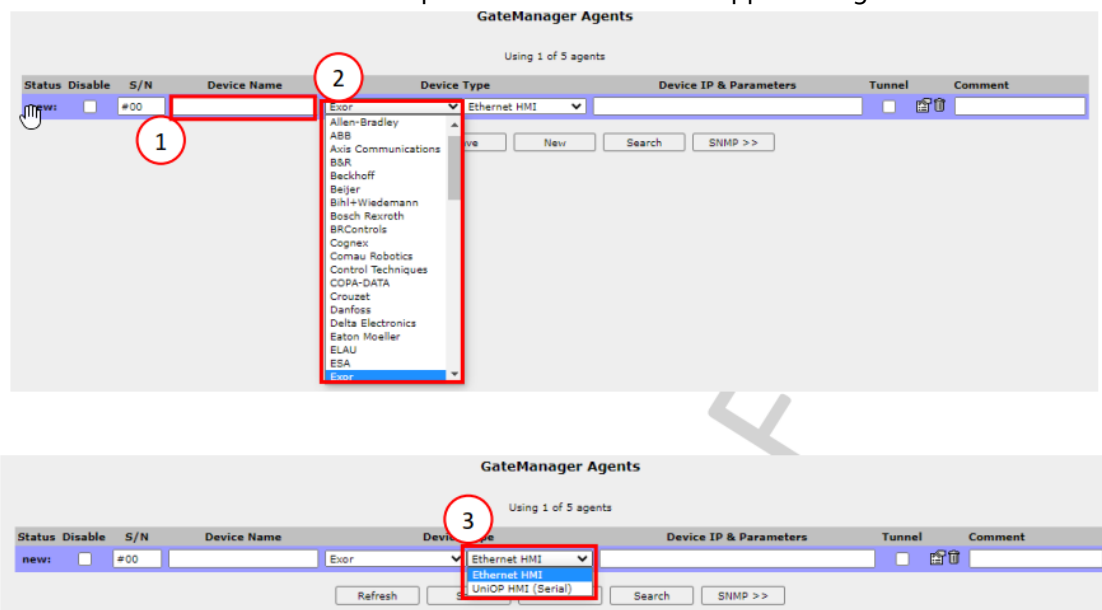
GateManager Agents

Using 1 of 5 agents

| Status | Disable | S/N | Device Name | Device Type | | Device IP & Parameters | Tunnel | Comment |
|---|---|---|---|---|---|---|---|---|
| new: | | #00 | | Exor | Ethernet HMI | | | |

2

1

Allen-Bradley
ABB
Axis Communications
B&R
Beckhoff
Beijer
Bihl+Wiedemann
Bosch Rexroth
BRControls
Cognex
Comau Robotics
Control Techniques
COPA-DATA
Crouzet
Danfoss
Delta Electronics
Eaton Moeller
ELAU
ESA
Exor

ve New Search SNMP >>

GateManager Agents

Using 1 of 5 agents

3

| Status | Disable | S/N | Device Name | Device Type | | Device IP & Parameters | Tunnel | Comment |
|---|---|---|---|---|---|---|---|---|
| new: | | #00 | | Exor | Ethernet HMI | | | |

Ethernet HMI
UniOP HMI (Serial)

Refresh S Search SNMP >>